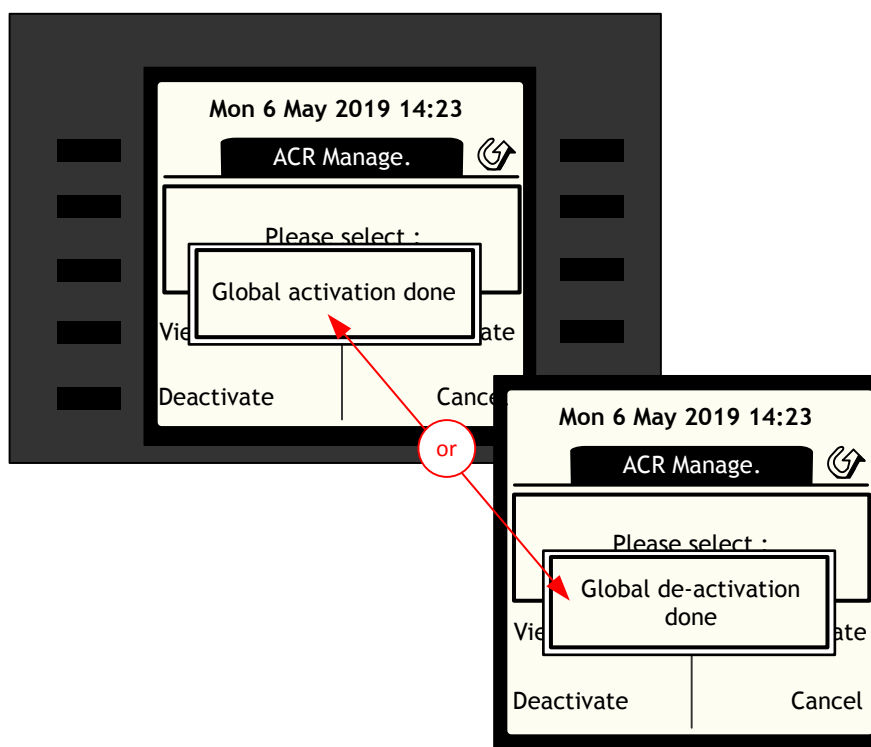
Mon 6 May 2019 14:23

ACR Manage.

Please select :

Global activation done

Vie

ate

Deactivate

Cance

or

Mon 6 May 2019 14:23

ACR Manage.

Please select :

Global de-activation done

Vie

ate

Deactivate

Cancel